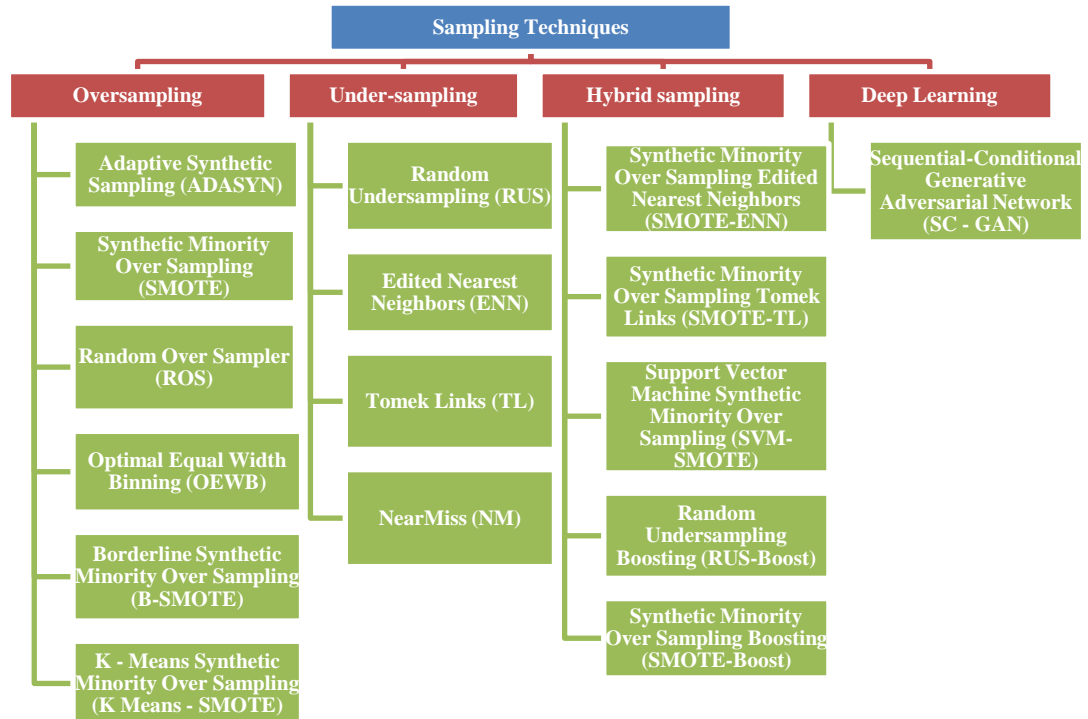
Sampling Techniques

Oversampling

Adaptive Synthetic Sampling (ADASYN)

Synthetic Minority Over Sampling (SMOTE)

Random Over Sampler (ROS)

Optimal Equal Width Binning (OEWB)

Borderline Synthetic Minority Over Sampling (B-SMOTE)

K - Means Synthetic Minority Over Sampling (K Means - SMOTE)

Under-sampling

Random Undersampling (RUS)

Edited Nearest Neighbors (ENN)

Tomek Links (TL)

NearMiss (NM)

Hybrid sampling

Synthetic Minority Over Sampling Edited Nearest Neighbors (SMOTE-ENN)

Synthetic Minority Over Sampling Tomek Links (SMOTE-TL)

Support Vector Machine Synthetic Minority Over Sampling (SVM-SMOTE)

Random Undersampling Boosting (RUS-Boost)

Synthetic Minority Over Sampling Boosting (SMOTE-Boost)

Deep Learning

Sequential-Conditional Generative Adversarial Network (SC - GAN)